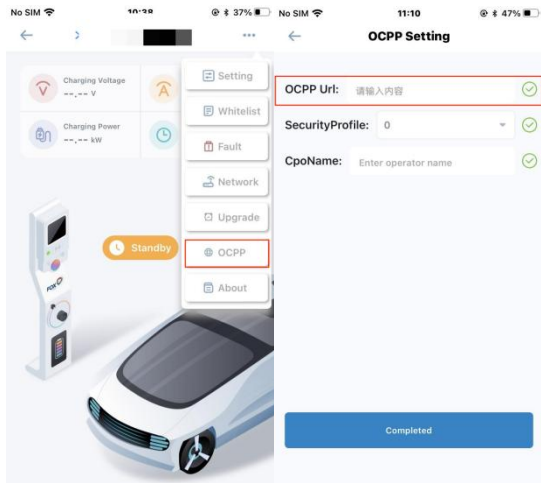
No SIM 10:38 37%

Charging Voltage
--.-- V

Charging Power
--.-- kW

Setting
Whitelist
Fault
Network
Upgrade
OCPP
About

Standby

No SIM 11:10 47%

OCPP Setting

OCPP Url: 请输入内容

SecurityProfile: 0

CpoName: Enter operator name

Completed